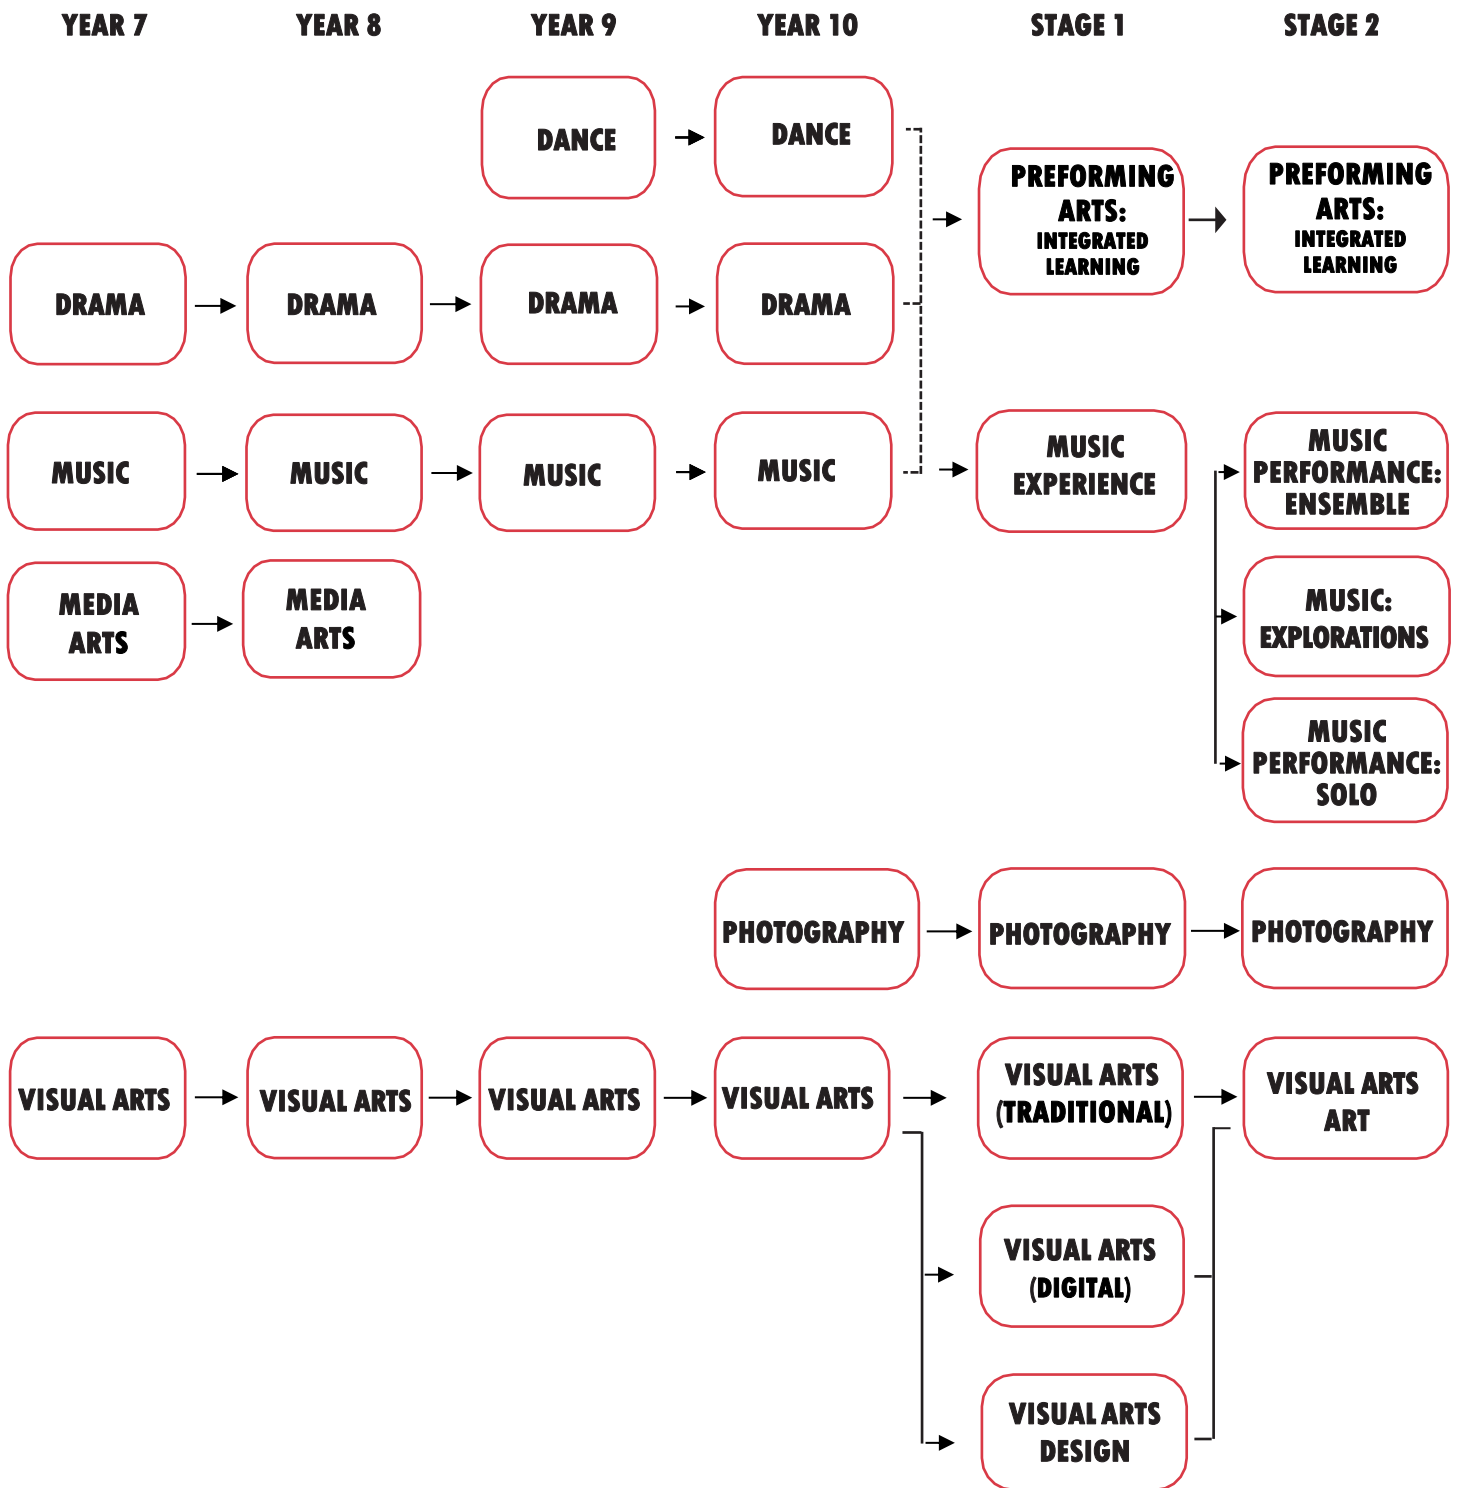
YEAR 7 YEAR 8 YEAR 9 YEAR 10 STAGE 1 STAGE 2

DANCE → DANCE

PREFORMING ARTS: INTEGRATED LEARNING → PREFORMING ARTS: INTEGRATED LEARNING

DRAMA → DRAMA → DRAMA → DRAMA

MUSIC → MUSIC → MUSIC → MUSIC

MUSIC EXPERIENCE

MUSIC PERFORMANCE: ENSEMBLE

MEDIA ARTS → MEDIA ARTS

MUSIC: EXPLORATIONS

MUSIC PERFORMANCE: SOLO

PHOTOGRAPHY → PHOTOGRAPHY → PHOTOGRAPHY

VISUAL ARTS → VISUAL ARTS → VISUAL ARTS → VISUAL ARTS

VISUAL ARTS (TRADITIONAL) → VISUAL ARTS ART

VISUAL ARTS (DIGITAL)

VISUAL ARTS DESIGN